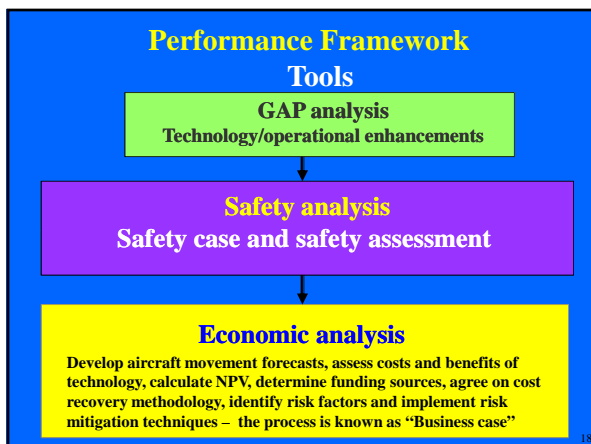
Performance Framework

Tools

GAP analysis

Technology/operational enhancements

Safety analysis

Safety case and safety assessment

Economic analysis

Develop aircraft movement forecasts, assess costs and benefits of technology, calculate NPV, determine funding sources, agree on cost recovery methodology, identify risk factors and implement risk mitigation techniques – the process is known as "Business case"

18